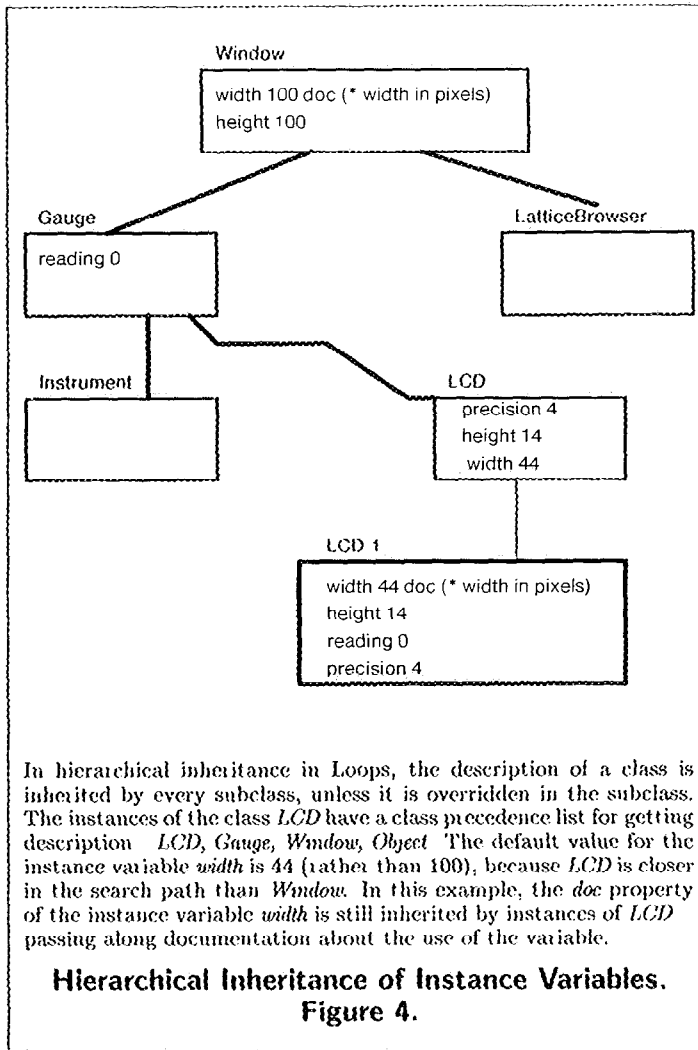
Window
width 100 doc (* width in pixels)
height 100

Gauge
reading 0

LatticeBrowser

Instrument

LCD
precision 4
height 14
width 44

LCD 1
width 44 doc (* width in pixels)
height 14
reading 0
precision 4

In hierarchical inheritance in Loops, the description of a class is inherited by every subclass, unless it is overridden in the subclass. The instances of the class *LCD* have a class precedence list for getting description *LCD, Gauge, Window, Object* The default value for the instance variable *width* is 44 (rather than 100), because *LCD* is closer in the search path than *Window*. In this example, the *doc* property of the instance variable *width* is still inherited by instances of *LCD* passing along documentation about the use of the variable.

**Hierarchical Inheritance of Instance Variables.**
**Figure 4.**